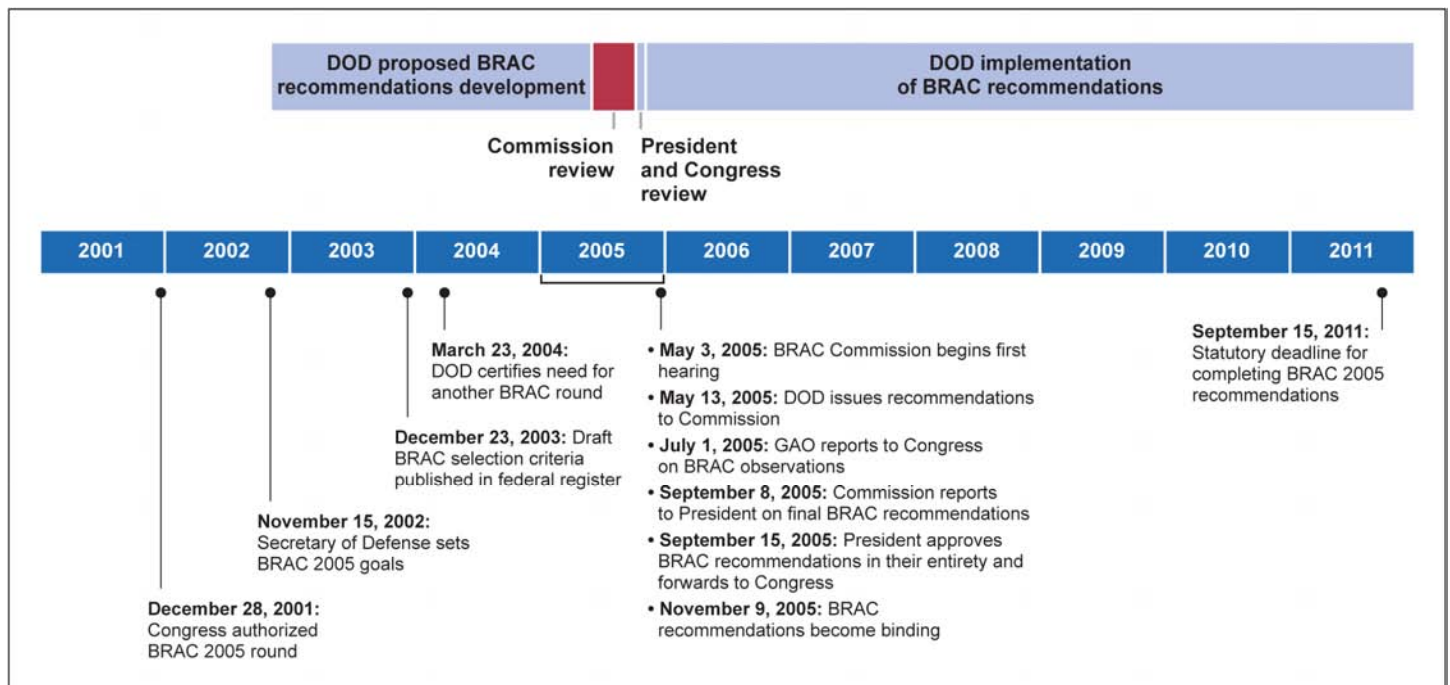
DOD proposed BRAC recommendations development

DOD implementation of BRAC recommendations

Commission review

President and Congress review

2001
2002
2003
2004
2005
2006
2007
2008
2009
2010
2011

March 23, 2004: DOD certifies need for another BRAC round

December 23, 2003: Draft BRAC selection criteria published in federal register

November 15, 2002: Secretary of Defense sets BRAC 2005 goals

December 28, 2001: Congress authorized BRAC 2005 round

• May 3, 2005: BRAC Commission begins first hearing
• May 13, 2005: DOD issues recommendations to Commission
• July 1, 2005: GAO reports to Congress on BRAC observations
• September 8, 2005: Commission reports to President on final BRAC recommendations
• September 15, 2005: President approves BRAC recommendations in their entirety and forwards to Congress
• November 9, 2005: BRAC recommendations become binding

September 15, 2011: Statutory deadline for completing BRAC 2005 recommendations